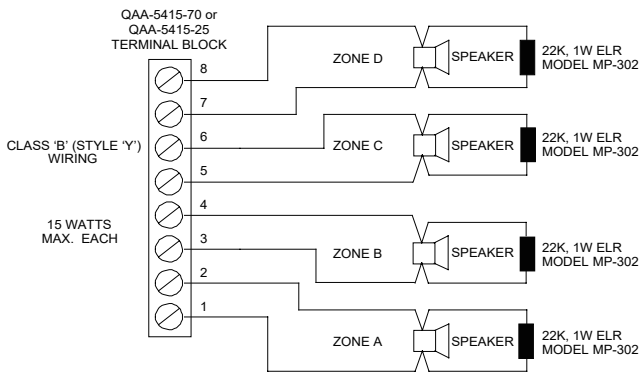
QAA-5415-70 or
QAA-5415-25
TERMINAL BLOCK

CLASS 'B' (STYLE 'Y')
WIRING

15 WATTS
MAX. EACH

8
7
6
5
4
3
2
1

ZONE D
SPEAKER
22K, 1W ELR
MODEL MP-302

ZONE C
SPEAKER
22K, 1W ELR
MODEL MP-302

ZONE B
SPEAKER
22K, 1W ELR
MODEL MP-302

ZONE A
SPEAKER
22K, 1W ELR
MODEL MP-302